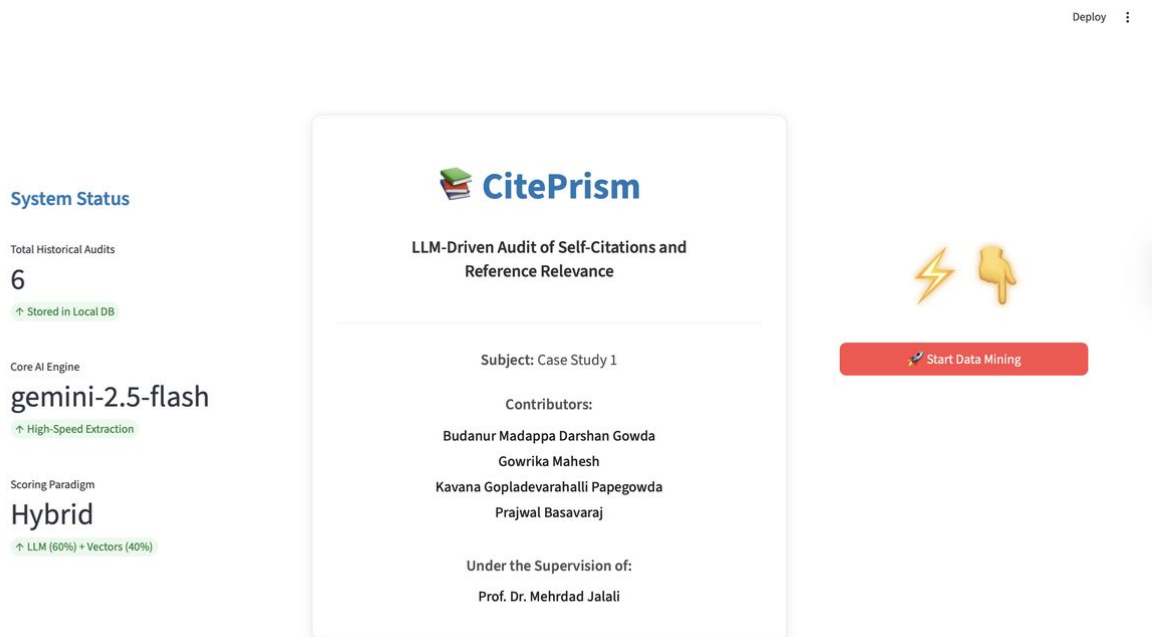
Deploy ⋮

System Status

Total Historical Audits

6

↑ Stored in Local DB

Core AI Engine

gemini-2.5-flash

↑ High-Speed Extraction

Scoring Paradigm

Hybrid

↑ LLM (60%) + Vectors (40%)

📚 CitePrism

LLM-Driven Audit of Self-Citations and Reference Relevance

Subject: Case Study 1

Contributors:

Budanur Madappa Darshan Gowda
Gowrika Mahesh
Kavana Gopladevarahalli Papegowda
Prajwal Basavaraj

Under the Supervision of:

Prof. Dr. Mehrdad Jalali

⚡ 👇

🚀 Start Data Mining